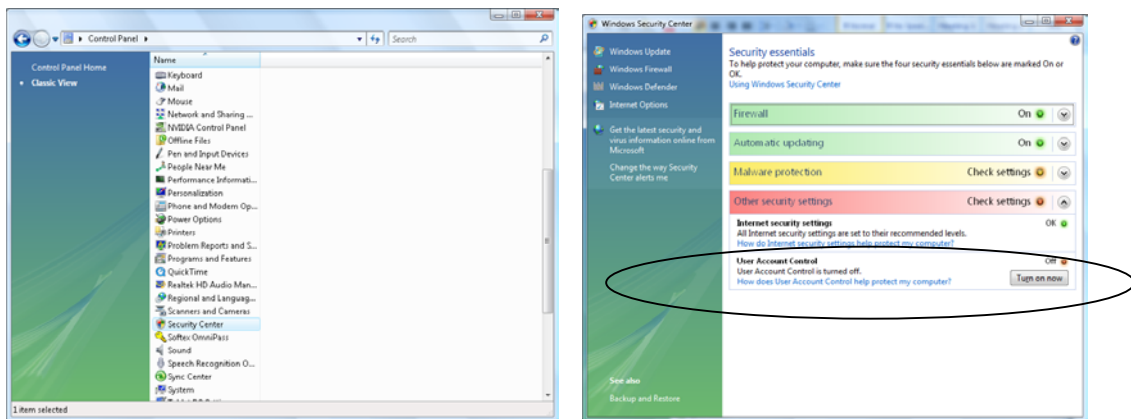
Control Panel

Search

Control Panel Home

Classic View

Name

Keyboard
Mail
Mouse
Network and Sharing ...
NVIDIA Control Panel
Offline Files
Pen and Input Devices
People Near Me
Performance Informati...
Personalization
Phone and Modem Op...
Power Options
Printers
Problem Reports and S...
Programs and Features
QuickTime
Realtek HD Audio Man...
Regional and Languag...
Scanners and Cameras
Security Center
Softex OmniPass
Sound
Speech Recognition O...
Sync Center
System

1 item selected

Windows Security Center

Windows Update
Windows Firewall
Windows Defender
Internet Options

Get the latest security and virus information online from Microsoft

Change the way Security Center alerts me

See also

Backup and Restore

Security essentials

To help protect your computer, make sure the four security essentials below are marked On or OK.

Using Windows Security Center

Firewall On

Automatic updating On

Malware protection Check settings

Other security settings Check settings

Internet security settings OK

All Internet security settings are set to their recommended levels.

How do Internet security settings help protect my computer?

User Account Control Off

User Account Control is turned off.

How does User Account Control help protect my computer?

Turn on now